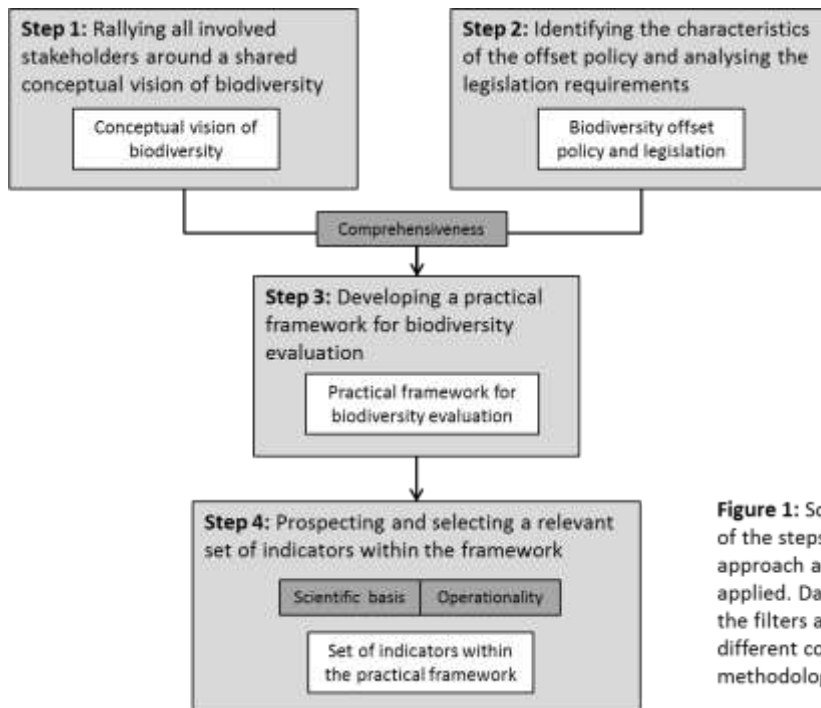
**Step 1:** Rallying all involved stakeholders around a shared conceptual vision of biodiversity

Conceptual vision of biodiversity

**Step 2:** Identifying the characteristics of the offset policy and analysing the legislation requirements

Biodiversity offset policy and legislation

Comprehensiveness

**Step 3:** Developing a practical framework for biodiversity evaluation

Practical framework for biodiversity evaluation

**Step 4:** Prospecting and selecting a relevant set of indicators within the framework

Scientific basis

Operationality

Set of indicators within the practical framework

**Figure 1:** Sc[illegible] of the steps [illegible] approach a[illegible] applied. Da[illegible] the filters a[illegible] different co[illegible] methodolo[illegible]